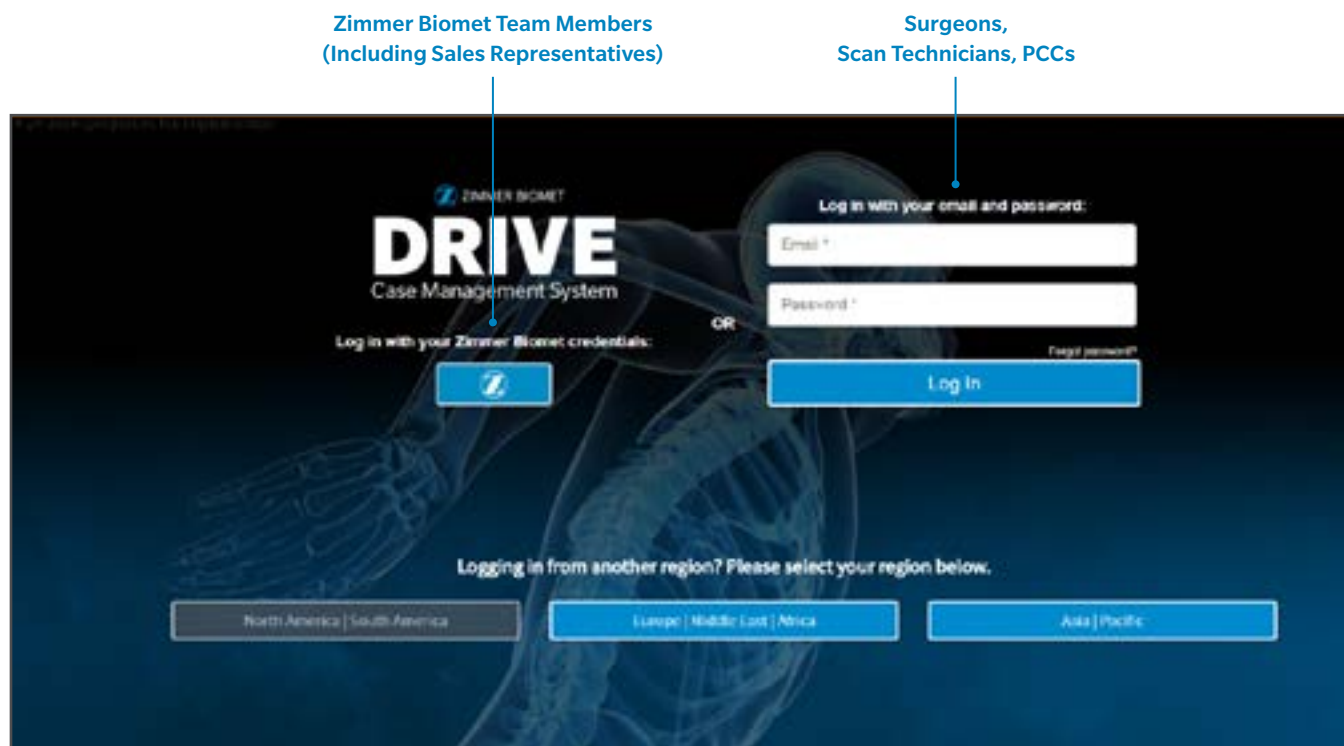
Zimmer Biomet Team Members
(Including Sales Representatives)

Surgeons,
Scan Technicians, PCCs

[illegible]

ZIMMER BIOMET

DRIVE
Case Management System

Log in with your Zimmer Biomet credentials:

OR

Log in with your email and password:

Email *

Password *

Forgot password?

Log In

Logging in from another region? Please select your region below.

North America | South America

Europe | Middle East | Africa

Asia | Pacific